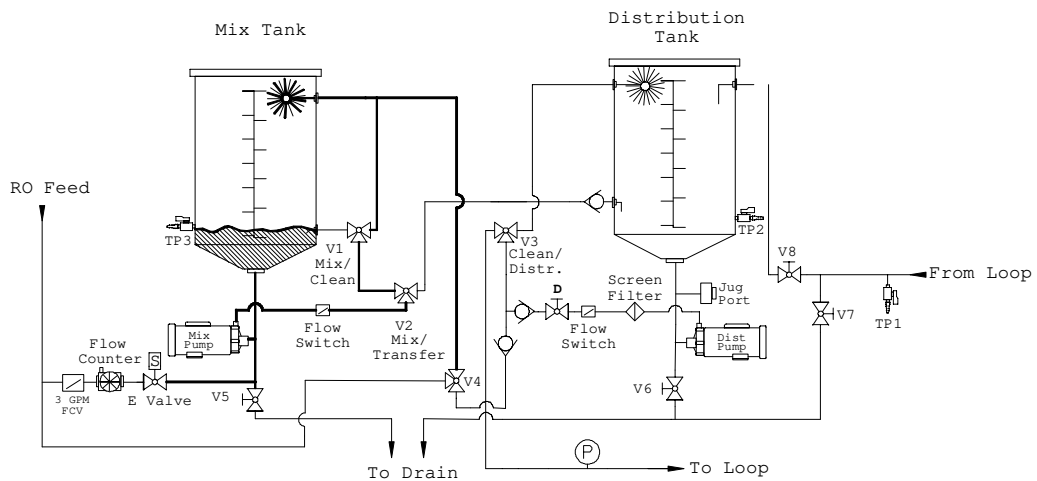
Mix Tank

Distribution Tank

RO Feed

TP3

V1 Mix/ Clean

V2 Mix/ Transfer

V3 Clean/ Distr.

TP2

V8

From Loop

Screen Filter

Jug Port

D

Flow Switch

Flow Switch

Mix Pump

Dist Pump

Flow Counter

S

3 GPM FCV

E Valve

V5

V4

V6

V7

TP1

P

To Drain

To Loop